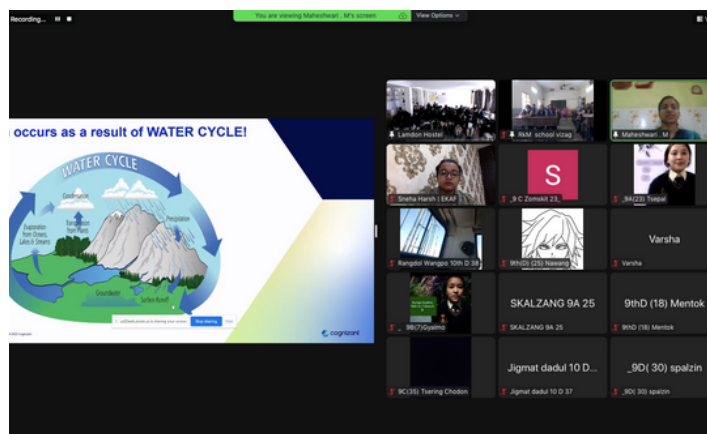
Recording...

You are viewing Maheshwari . M's screen

View Options

occurs as a result of WATER CYCLE!

WATER CYCLE

Condensation

Transpiration from Plants

Precipitation

Evaporation from Oceans, Lakes & Streams

Groundwater

Surface Runoff

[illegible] is sharing your screen.

Stop sharing

Hide

cognizant

Lamdon Hostel

RkM school vizag

Maheshwari . M

Sneha Harsh | EKAF

S

_9 C Zomskit 23,

_9A(23) Tsepal

Varsha

Rangdol Wangpo 10th D 38

9th(D) (25) Nawang

Varsha

SKALZANG 9A 25

9thD (18) Mentok

_9B(7)Gyalmo

SKALZANG 9A 25

9thD (18) Mentok

Jigmat dadul 10 D...

_9D( 30) spalzin

9C(35) Tsering Chodon

Jigmat dadul 10 D 37

_9D( 30) spalzin